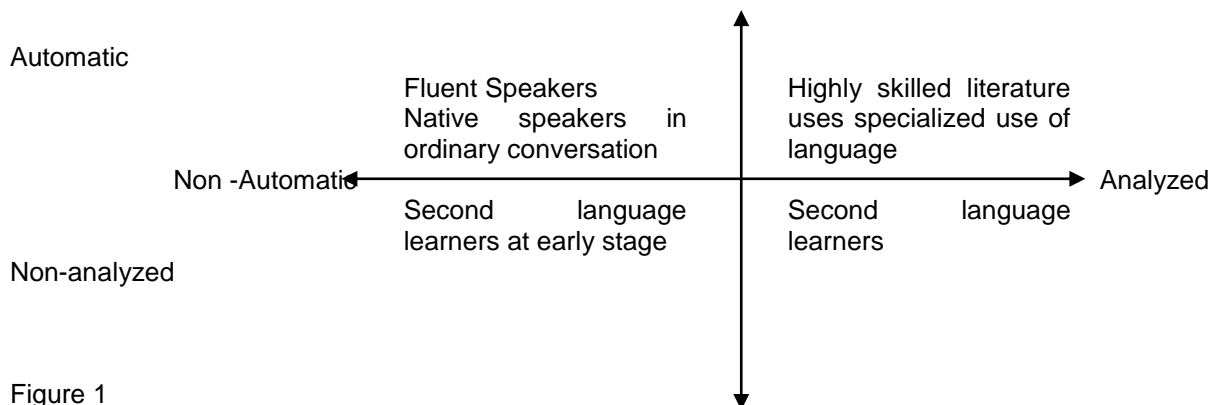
Automatic

Fluent Speakers
Native speakers in ordinary conversation

Highly skilled literature uses specialized use of language

Non -Automatic

Analyzed

Second language learners at early stage

Second language learners

Non-analyzed

Figure 1